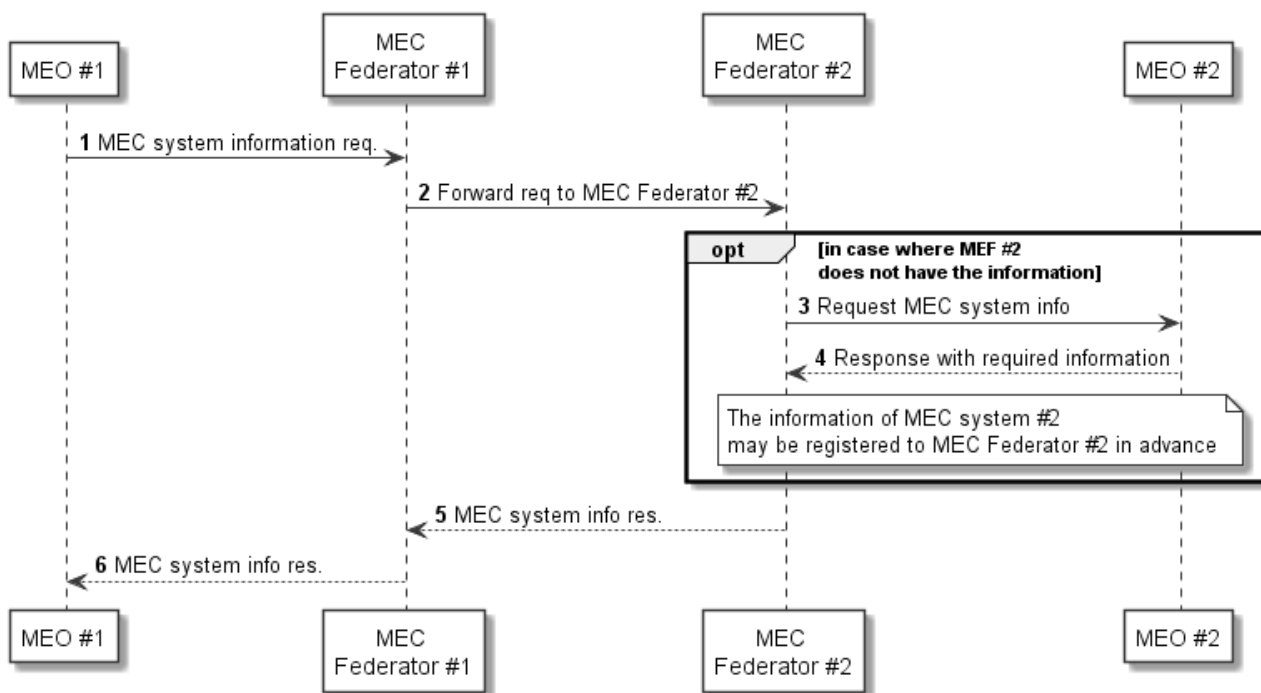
MEO #1

MEC Federator #1

MEC Federator #2

MEO #2

1 MEC system information req.

2 Forward req to MEC Federator #2

opt

[in case where MEF #2 does not have the information]

3 Request MEC system info

4 Response with required information

The information of MEC system #2 may be registered to MEC Federator #2 in advance

5 MEC system info res.

6 MEC system info res.

MEO #1

MEC Federator #1

MEC Federator #2

MEO #2